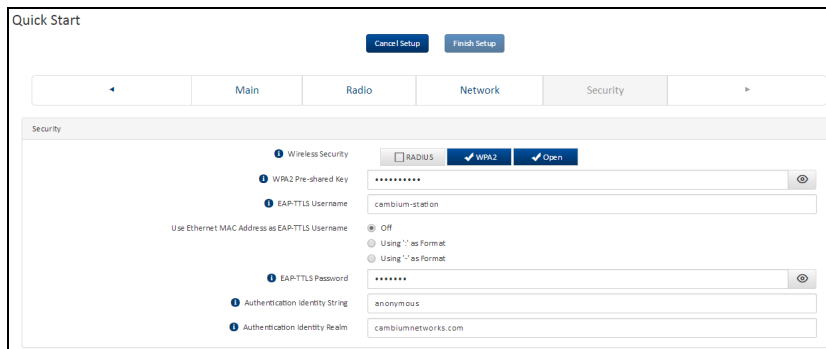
Quick Start

Cancel Setup Finish Setup

◂ Main Radio Network Security ▸

Security

Wireless Security RADIUS WPA2 Open

WPA2 Pre-shared Key ••••••••••

EAP-TTLS Username cambium-station

Use Ethernet MAC Address as EAP-TTLS Username Off

Using ':' as Format

Using '-' as Format

EAP-TTLS Password •••••••

Authentication Identity String anonymous

Authentication Identity Realm cambiumnetworks.com